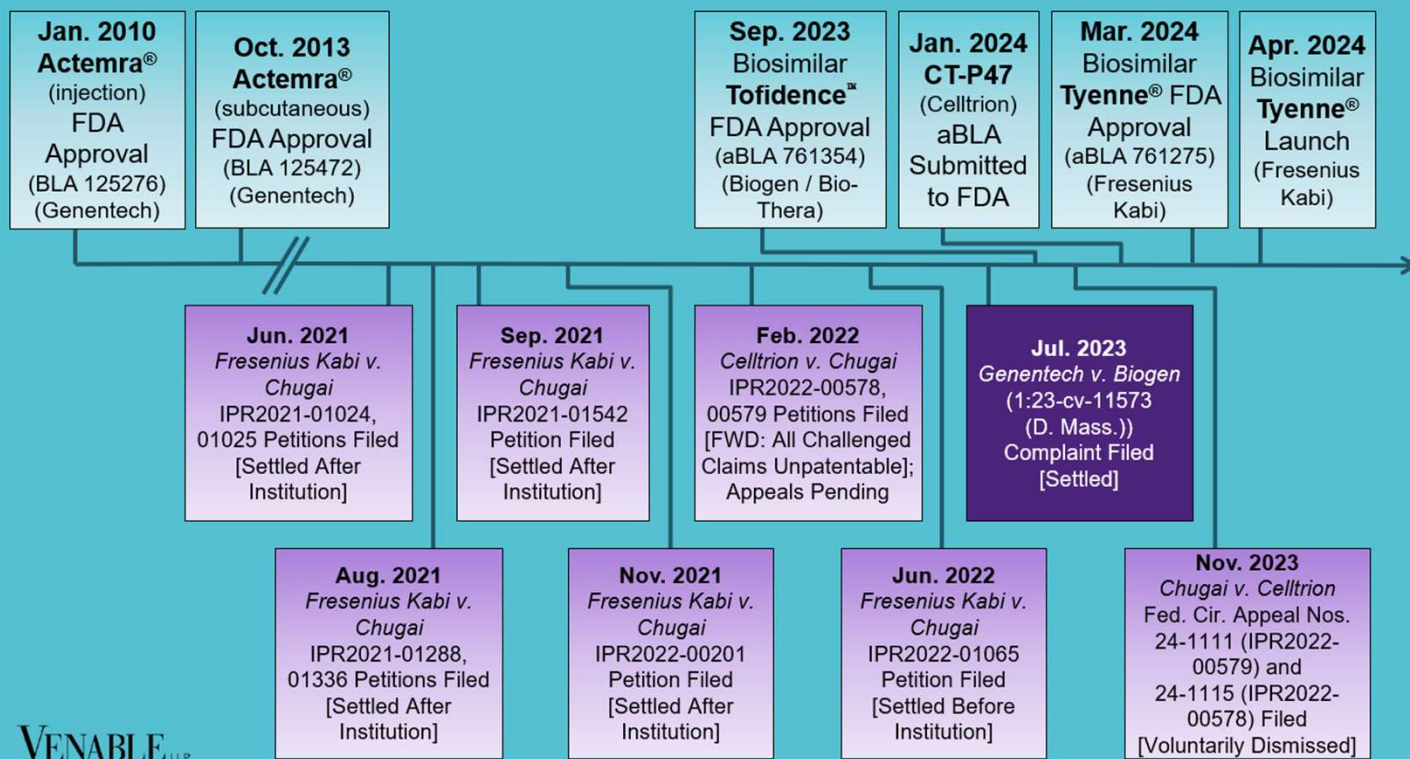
Jan. 2010 Actemra® (injection) FDA Approval (BLA 125276) (Genentech)

Oct. 2013 Actemra® (subcutaneous) FDA Approval (BLA 125472) (Genentech)

Sep. 2023 Biosimilar Tofidence™ FDA Approval (aBLA 761354) (Biogen / Bio-Thera)

Jan. 2024 CT-P47 (Celltrion) aBLA Submitted to FDA

Mar. 2024 Biosimilar Tyenne® FDA Approval (aBLA 761275) (Fresenius Kabi)

Apr. 2024 Biosimilar Tyenne® Launch (Fresenius Kabi)

Jun. 2021 *Fresenius Kabi v. Chugai* IPR2021-01024, 01025 Petitions Filed [Settled After Institution]

Sep. 2021 *Fresenius Kabi v. Chugai* IPR2021-01542 Petition Filed [Settled After Institution]

Feb. 2022 *Celltrion v. Chugai* IPR2022-00578, 00579 Petitions Filed [FWD: All Challenged Claims Unpatentable]; Appeals Pending

Jul. 2023 *Genentech v. Biogen* (1:23-cv-11573 (D. Mass.)) Complaint Filed [Settled]

Aug. 2021 *Fresenius Kabi v. Chugai* IPR2021-01288, 01336 Petitions Filed [Settled After Institution]

Nov. 2021 *Fresenius Kabi v. Chugai* IPR2022-00201 Petition Filed [Settled After Institution]

Jun. 2022 *Fresenius Kabi v. Chugai* IPR2022-01065 Petition Filed [Settled Before Institution]

Nov. 2023 *Chugai v. Celltrion* Fed. Cir. Appeal Nos. 24-1111 (IPR2022-00579) and 24-1115 (IPR2022-00578) Filed [Voluntarily Dismissed]

VENABLE LLP